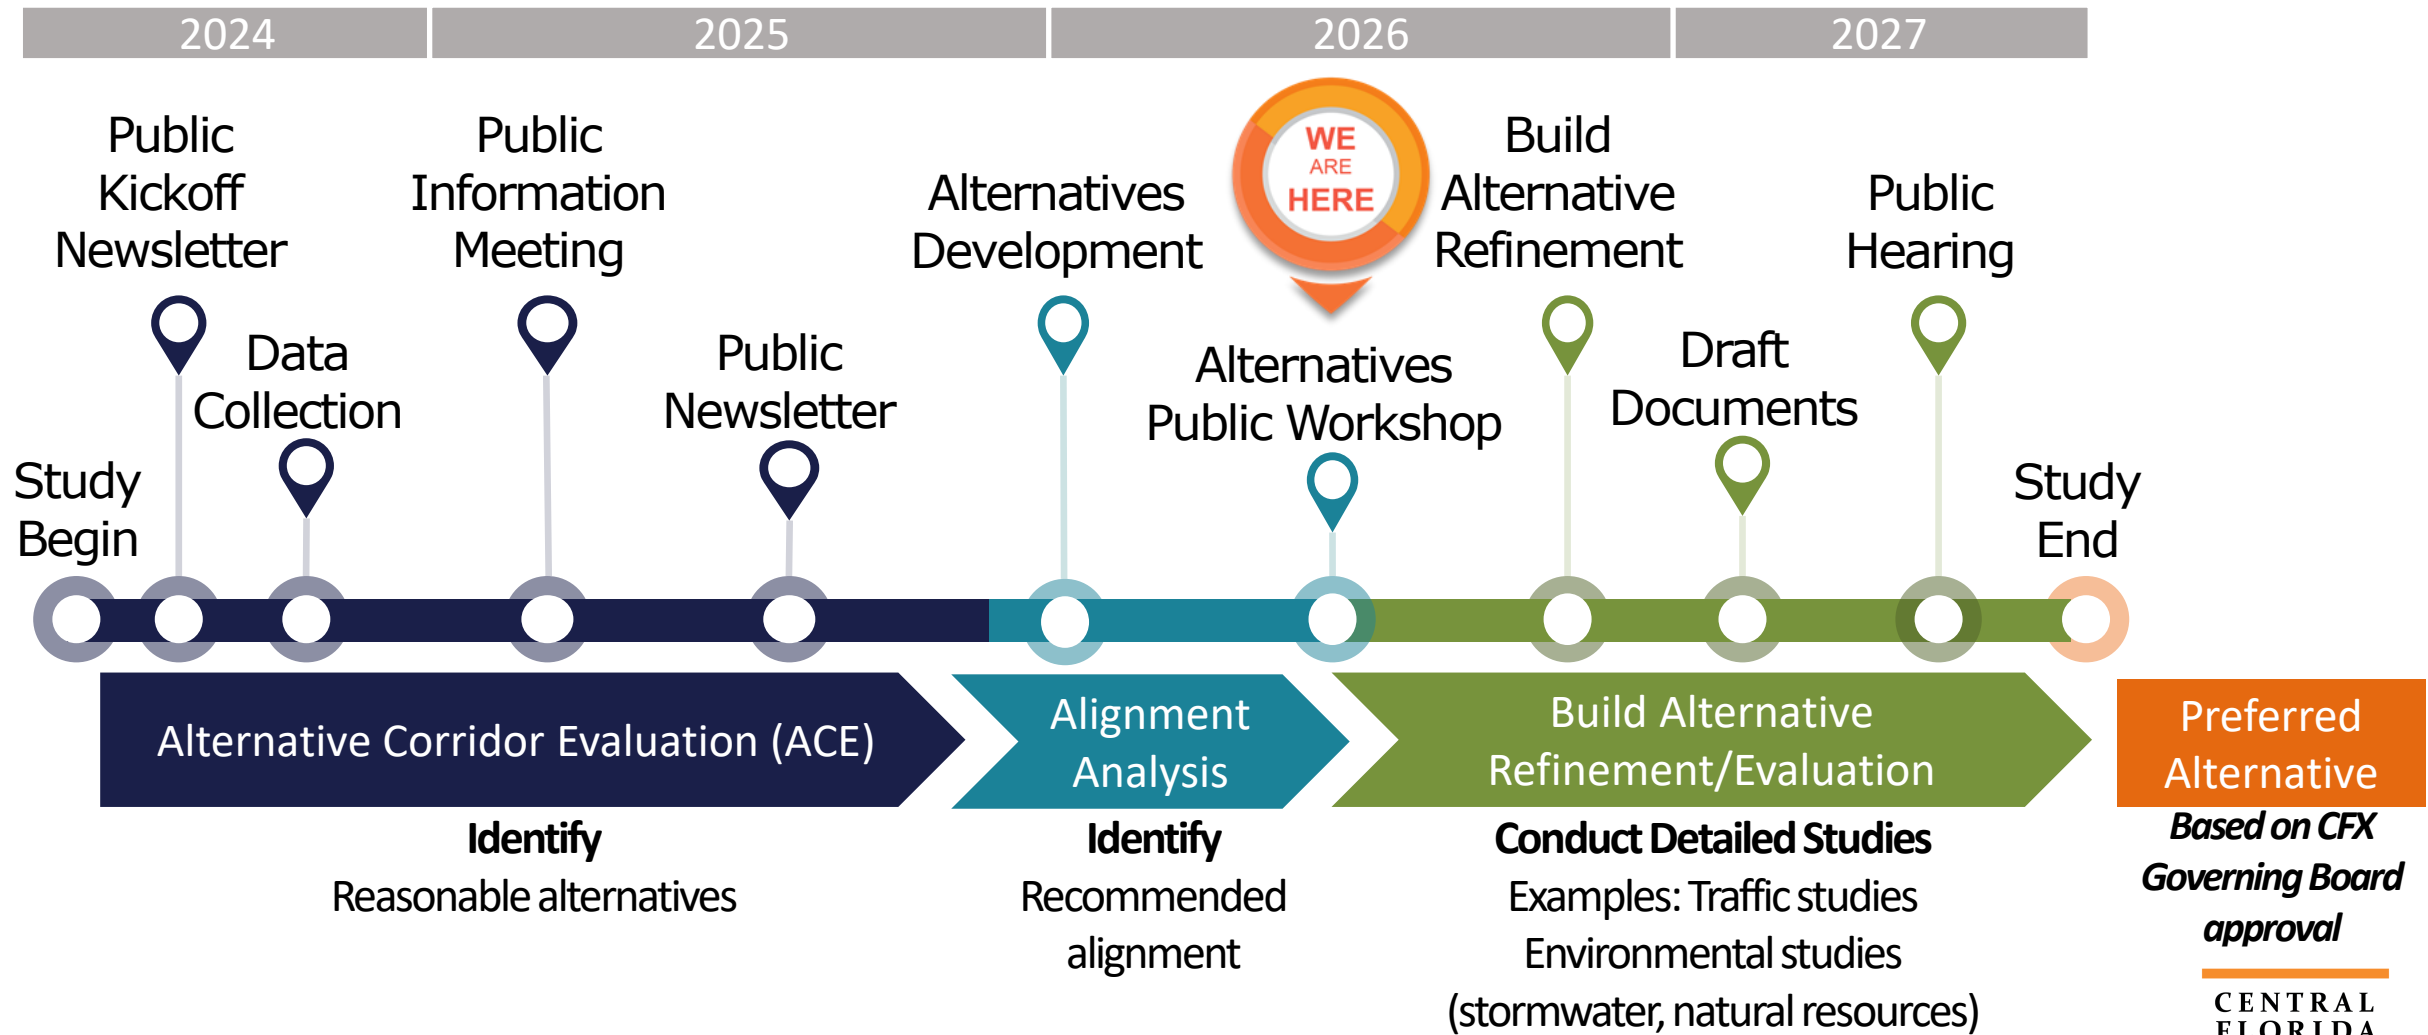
2024 2025 2026 2027

Public Kickoff Newsletter

Public Information Meeting

Alternatives Development

WE ARE HERE

Build Alternative Refinement

Public Hearing

Data Collection

Public Newsletter

Alternatives Public Workshop

Draft Documents

Study Begin

Study End

Alternative Corridor Evaluation (ACE)

Alignment Analysis

Build Alternative Refinement/Evaluation

Preferred Alternative

**Identify**
Reasonable alternatives

**Identify**
Recommended alignment

**Conduct Detailed Studies**
Examples: Traffic studies
Environmental studies
(stormwater, natural resources)

***Based on CFX Governing Board approval***

CENTRAL FLORIDA